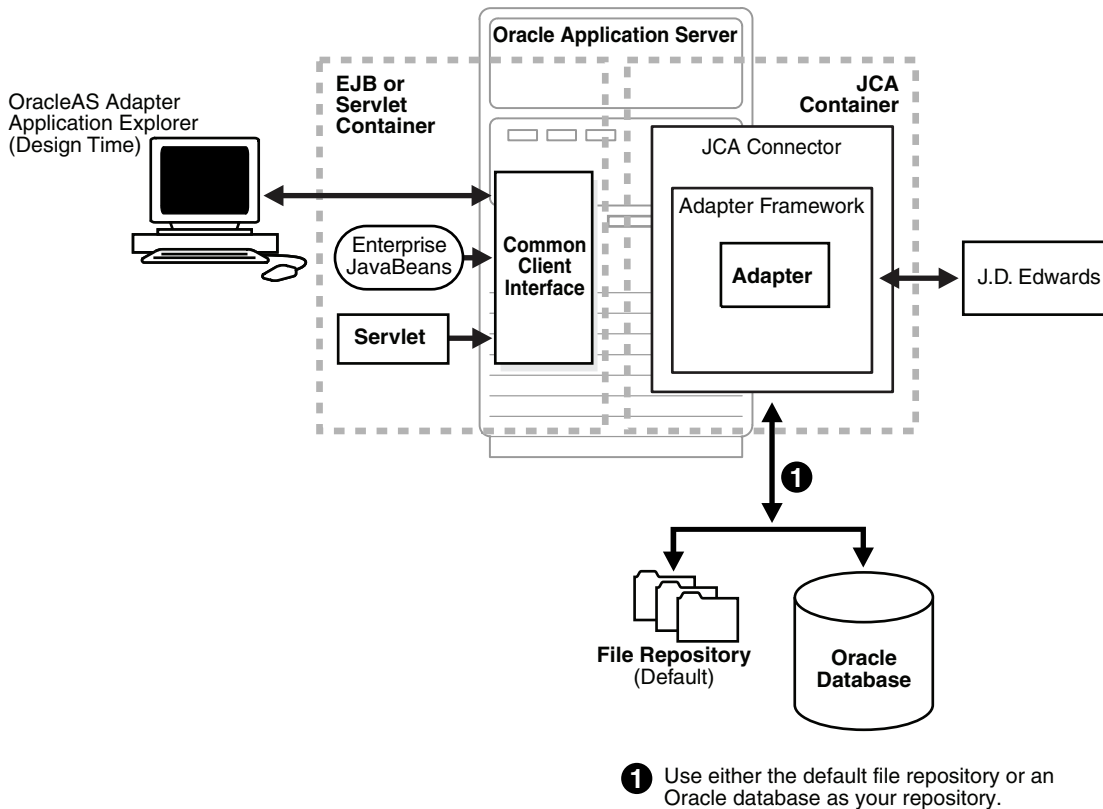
Oracle Application Server

EJB or Servlet Container

JCA Container

OracleAS Adapter Application Explorer (Design Time)

JCA Connector

Adapter Framework

Enterprise JavaBeans

Common Client Interface

Adapter

J.D. Edwards

Servlet

1

File Repository (Default)

Oracle Database

1 Use either the default file repository or an Oracle database as your repository.